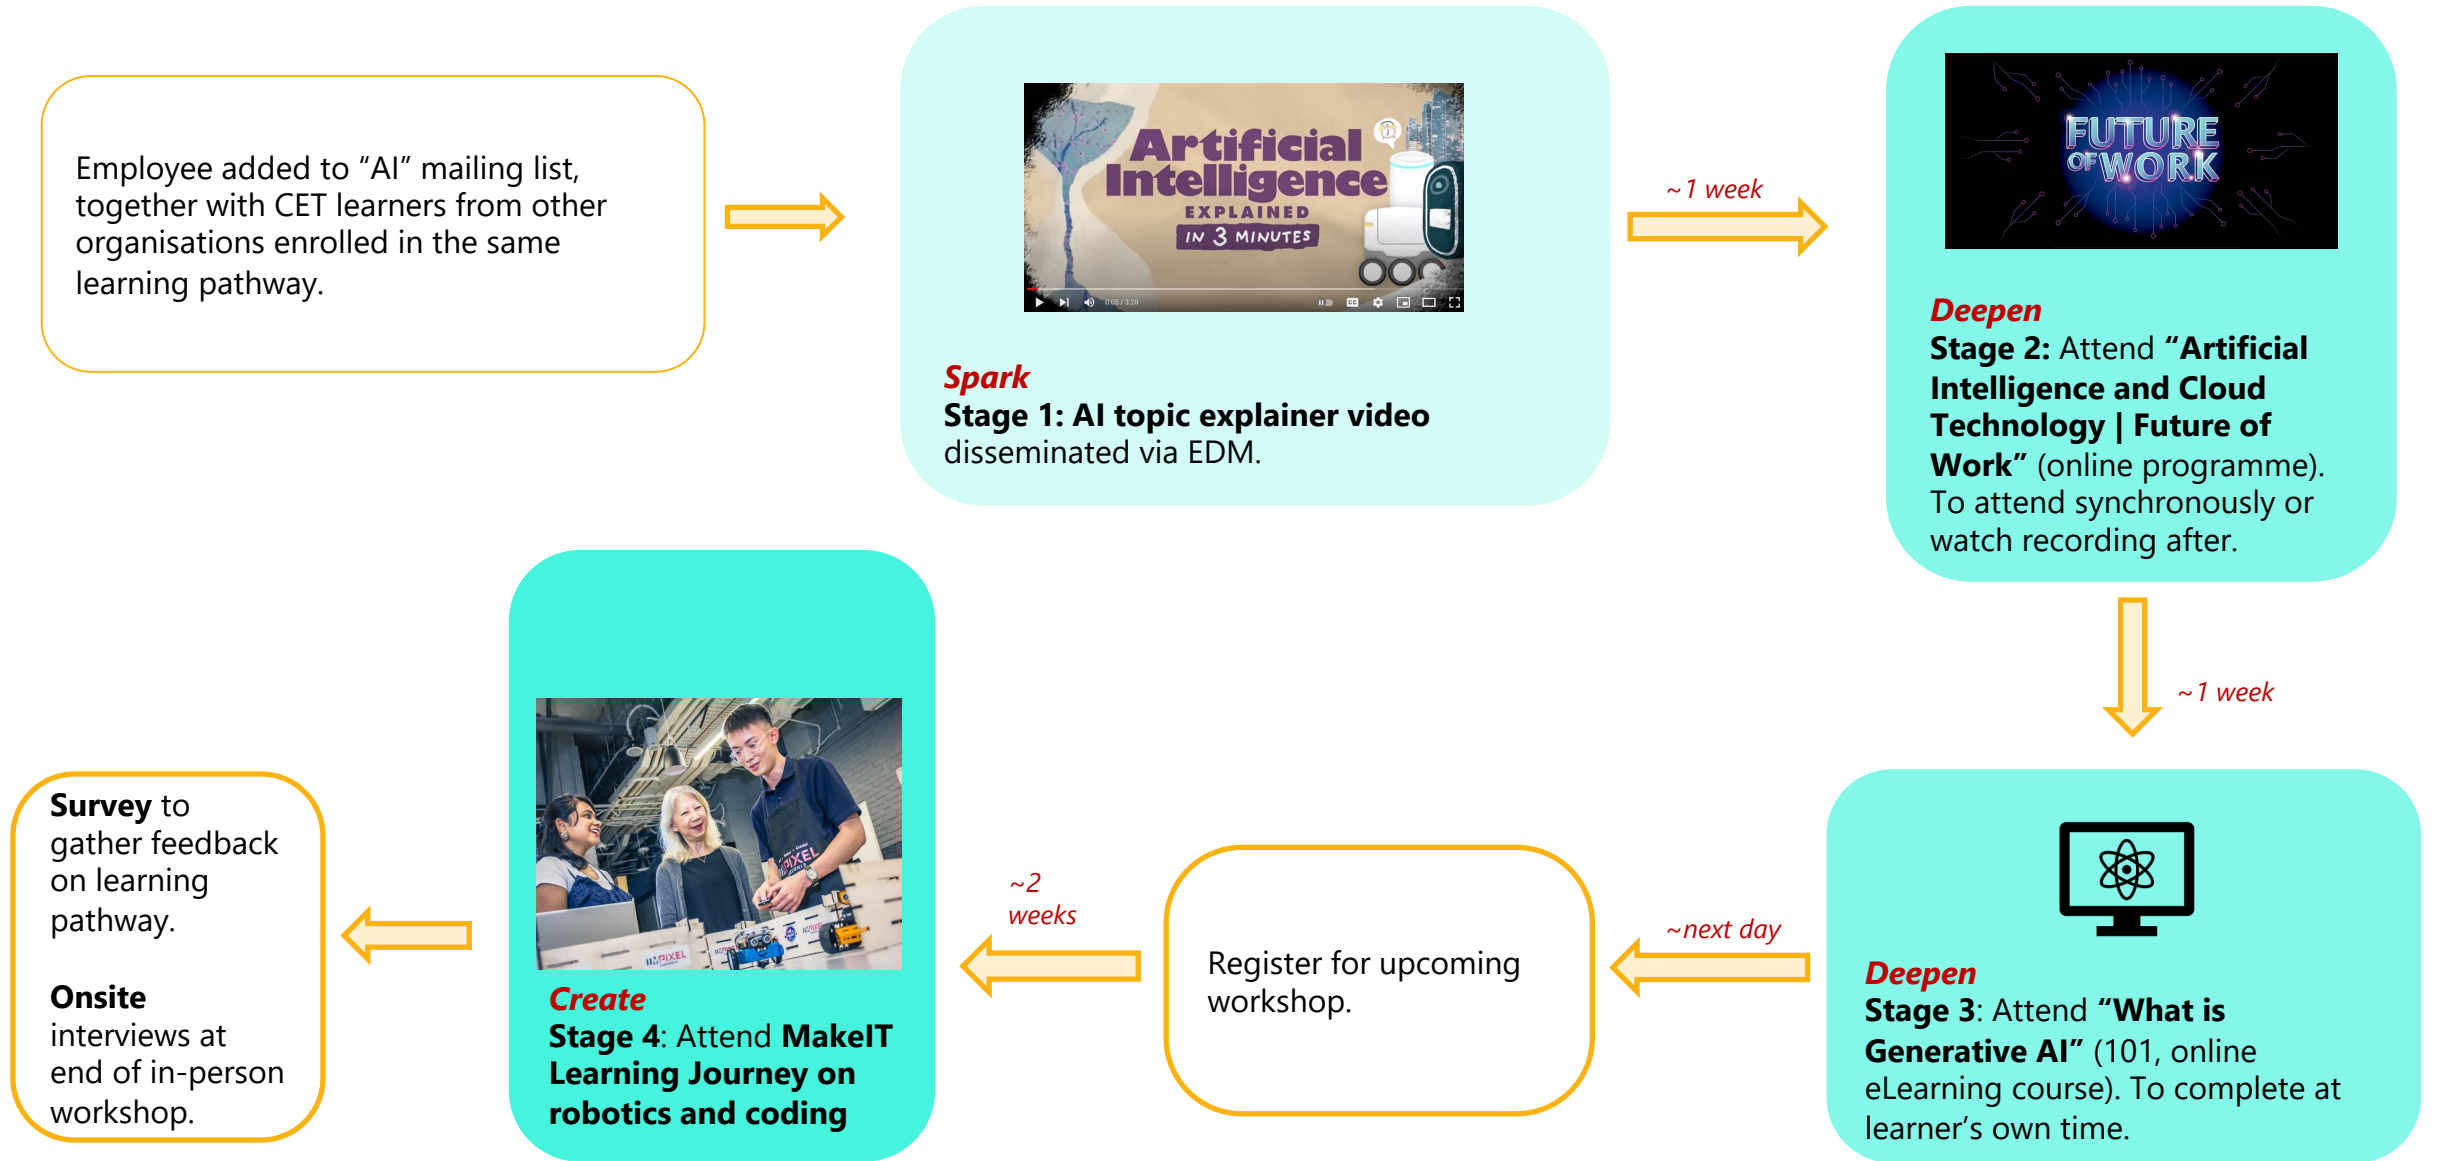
Employee added to "AI" mailing list, together with CET learners from other organisations enrolled in the same learning pathway.

Artificial Intelligence EXPLAINED IN 3 MINUTES

Spark
Stage 1: AI topic explainer video disseminated via EDM.

~1 week

FUTURE OF WORK

Deepen
Stage 2: Attend "Artificial Intelligence and Cloud Technology | Future of Work" (online programme). To attend synchronously or watch recording after.

~1 week

Deepen
Stage 3: Attend "What is Generative AI" (101, online eLearning course). To complete at learner's own time.

~next day

Register for upcoming workshop.

~2 weeks

PIXEL

Create
Stage 4: Attend MakeIT Learning Journey on robotics and coding

Survey to gather feedback on learning pathway.

Onsite interviews at end of in-person workshop.